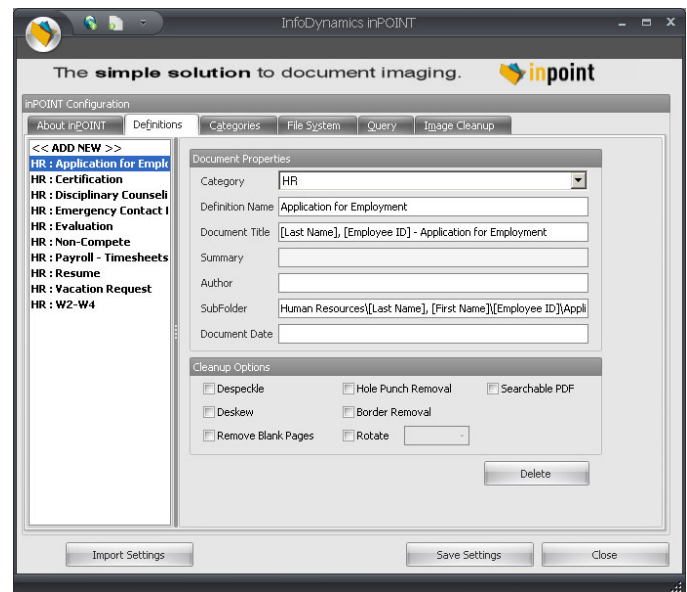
InfoDynamics inPOINT

The simple solution to document imaging.

inpoint

inPOINT Configuration

About inPOINT | Definitions | Categories | File System | Query | Image Cleanup

<< ADD NEW >>
HR : Application for Emplo
HR : Certification
HR : Disciplinary Counseli
HR : Emergency Contact I
HR : Evaluation
HR : Non-Compete
HR : Payroll - Timesheets
HR : Resume
HR : Vacation Request
HR : W2-W4

Document Properties

Category HR

Definition Name Application for Employment

Document Title [Last Name], [Employee ID] - Application for Employment

Summary

Author

SubFolder Human Resources\[Last Name], [First Name]\[Employee ID]\Appli

Document Date

Cleanup Options

Despeckle
Hole Punch Removal
Searchable PDF
Deskew
Border Removal
Remove Blank Pages
Rotate

Delete

Import Settings

Save Settings

Close